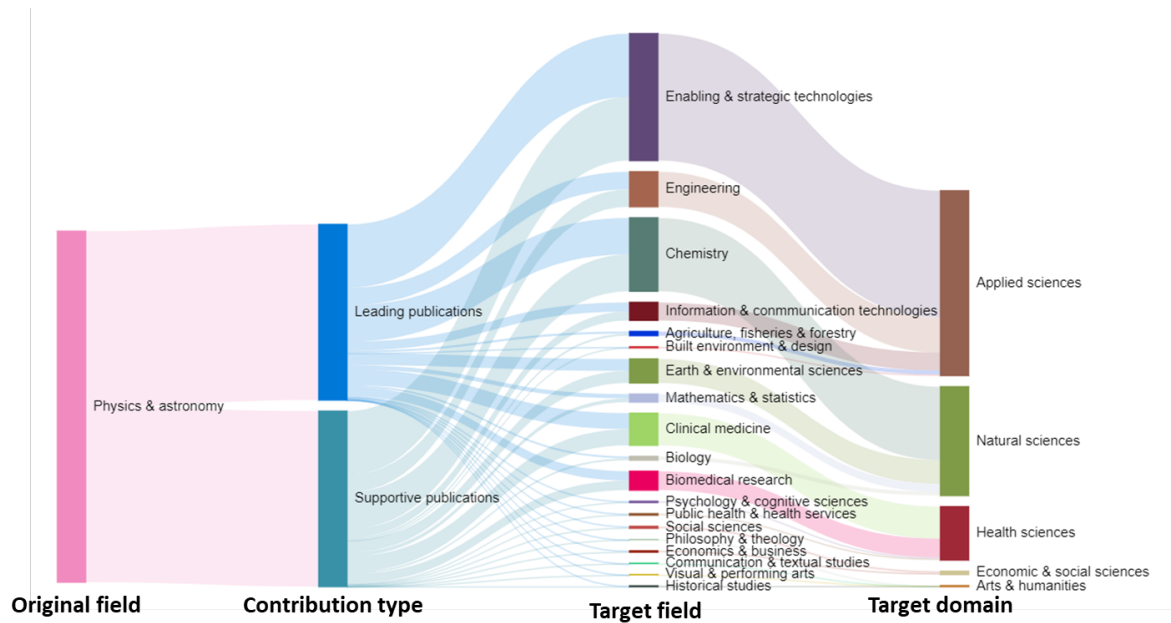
Physics & astronomy

Leading publications

Supportive publications

Enabling & strategic technologies

Engineering

Chemistry

Information & conmmunication technologies

Agriculture, fisheries & forestry

Built environment & design

Earth & environmental sciences

Mathematics & statistics

Clinical medicine

Biology

Biomedical research

Psychology & cognitive sciences

Public health & health services

Social sciences

Philosophy & theology

Economics & business

Communication & textual studies

Visual & performing arts

Historical studies

Applied sciences

Natural sciences

Health sciences

Economic & social sciences

Arts & humanities

Original field

Contribution type

Target field

Target domain